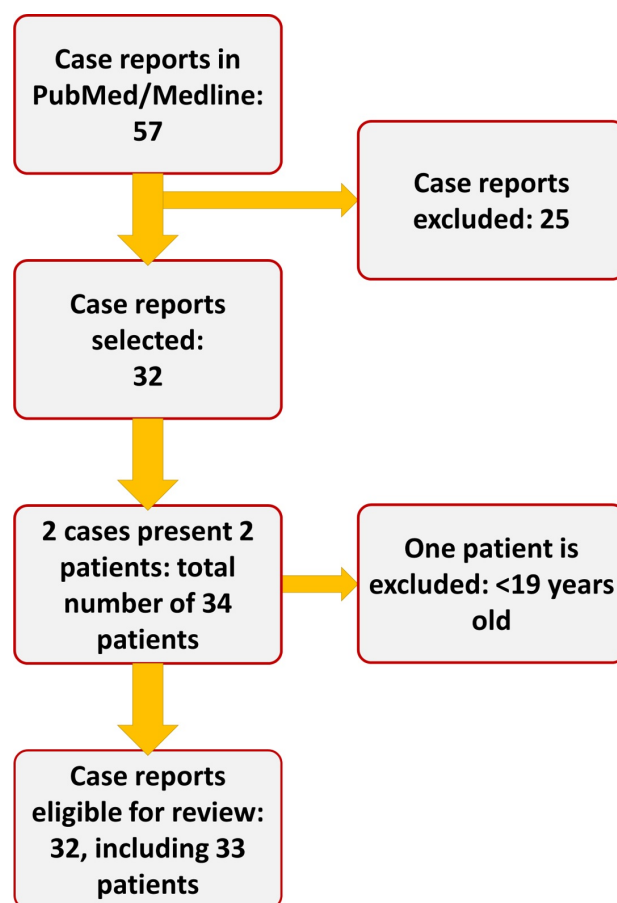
Case reports in PubMed/Medline: 57

Case reports excluded: 25

Case reports selected: 32

2 cases present 2 patients: total number of 34 patients

One patient is excluded: <19 years old

Case reports eligible for review: 32, including 33 patients